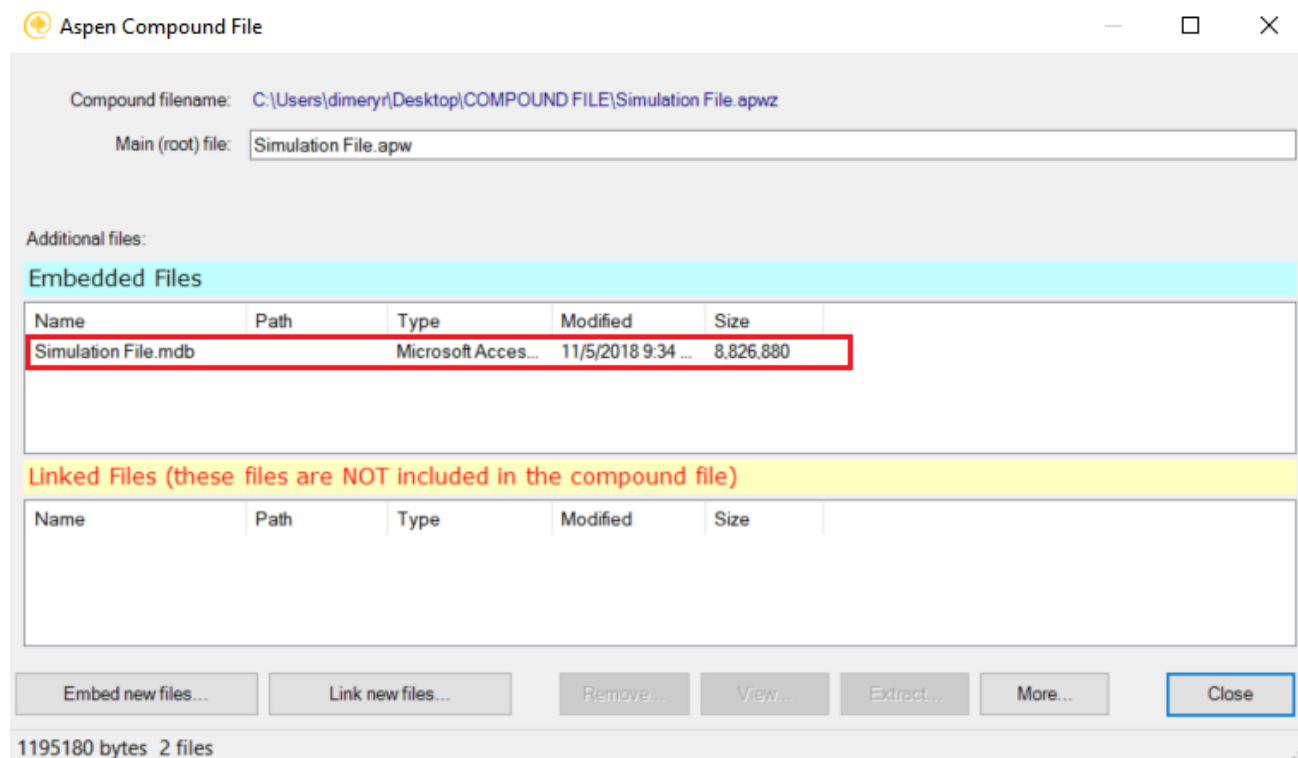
Aspen Compound File

Compound filename: C:\Users\dimeryr\Desktop\COMPOUND FILE\Simulation File.apwz

Main (root) file: Simulation File.apw

Additional files:

Embedded Files

| Name | Path | Type | Modified | Size |
|---|---|---|---|---|
| Simulation File.mdb | | Microsoft Acces... | 11/5/2018 9:34 ... | 8,826,880 |

Linked Files (these files are NOT included in the compound file)

| Name | Path | Type | Modified | Size |
|---|---|---|---|---|

Embed new files... Link new files... Remove... View... Extract... More... Close

1195180 bytes 2 files